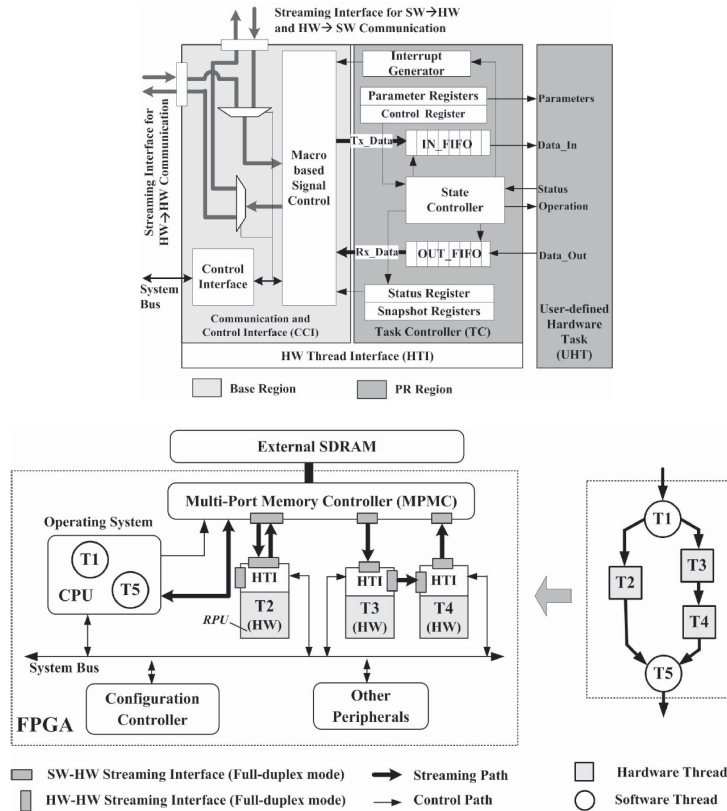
Streaming Interface for SW→HW and HW→ SW Communication

Streaming Interface for HW→HW Communication

Interrupt Generator

Parameter Registers

Control Register

Parameters

Tx_Data

IN_FIFO

Data_In

Macro based Signal Control

State Controller

Status

Operation

Rx_Data

OUT_FIFO

Data_Out

Control Interface

System Bus

Status Register

Snapshot Registers

Communication and Control Interface (CCI)

Task Controller (TC)

User-defined Hardware Task (UHT)

HW Thread Interface (HTI)

Base Region

PR Region

External SDRAM

Multi-Port Memory Controller (MPMC)

Operating System

T1

T5

CPU

HTI

T2 (HW)

RPU

HTI

T3 (HW)

HTI

T4 (HW)

System Bus

Configuration Controller

Other Peripherals

FPGA

T1

T2

T3

T4

T5

SW-HW Streaming Interface (Full-duplex mode)

HW-HW Streaming Interface (Full-duplex mode)

Streaming Path

Control Path

Hardware Thread

Software Thread